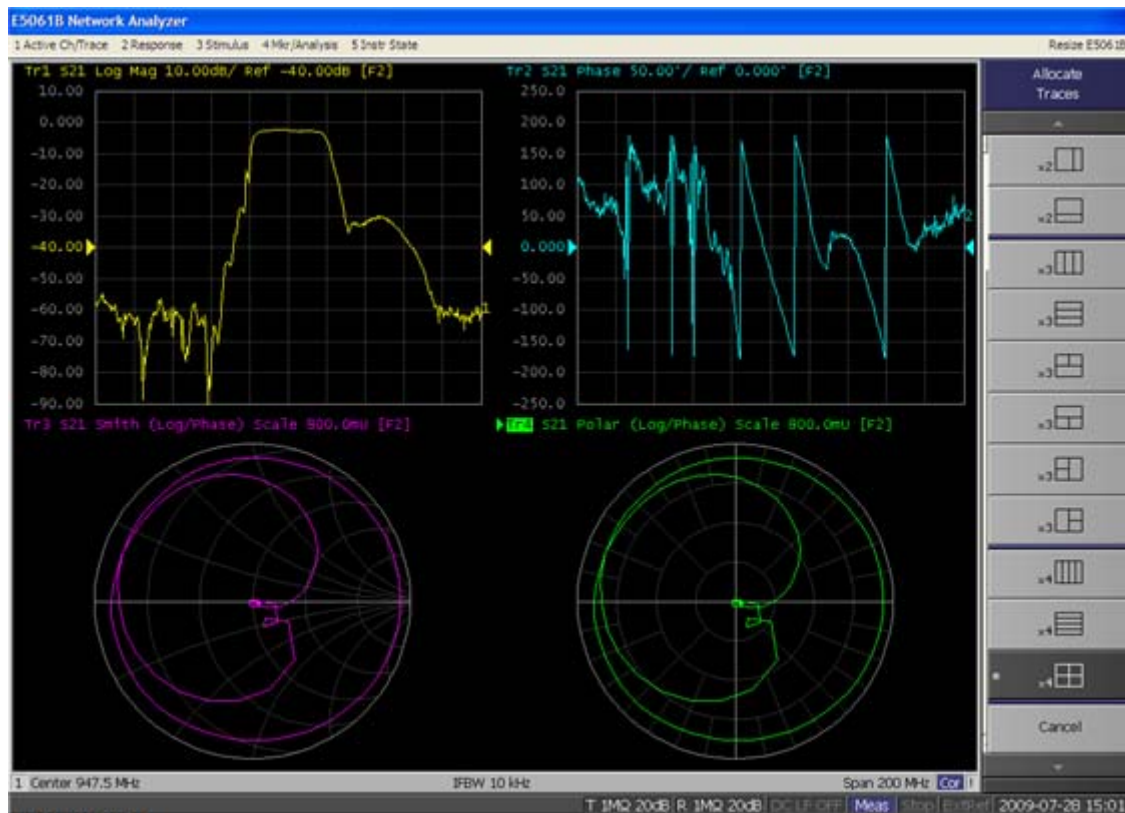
E5061B Network Analyzer

1 Active Ch/Trace 2 Response 3 Stimulus 4 Mkr/Analysis 5 Instr State

Resize E5061

Tr1 S21 Log Mag 10.00dB/ Ref -40.00dB [F2]

10.00
0.000
-10.00
-20.00
-30.00
-40.00
-50.00
-60.00
-70.00
-80.00
-90.00

Tr2 S21 Phase 50.00°/ Ref 0.000° [F2]

250.0
200.0
150.0
100.0
50.00
0.000
-50.00
-100.0
-150.0
-200.0
-250.0

Tr3 S21 Smith (Log/Phase) Scale 800.0mU [F2]

Tr4 S21 Polar (Log/Phase) Scale 800.0mU [F2]

Allocate Traces

x2
x2
x3
x3
x3
x3
x3
x3
x4
x4
x4

Cancel

1 Center 947.5 MHz

IFBW 10 kHz

Span 200 MHz Cor

T 1MΩ 20dB R 1MΩ 20dB DC LP OFF Meas Stop ExtRef 2009-07-28 15:01